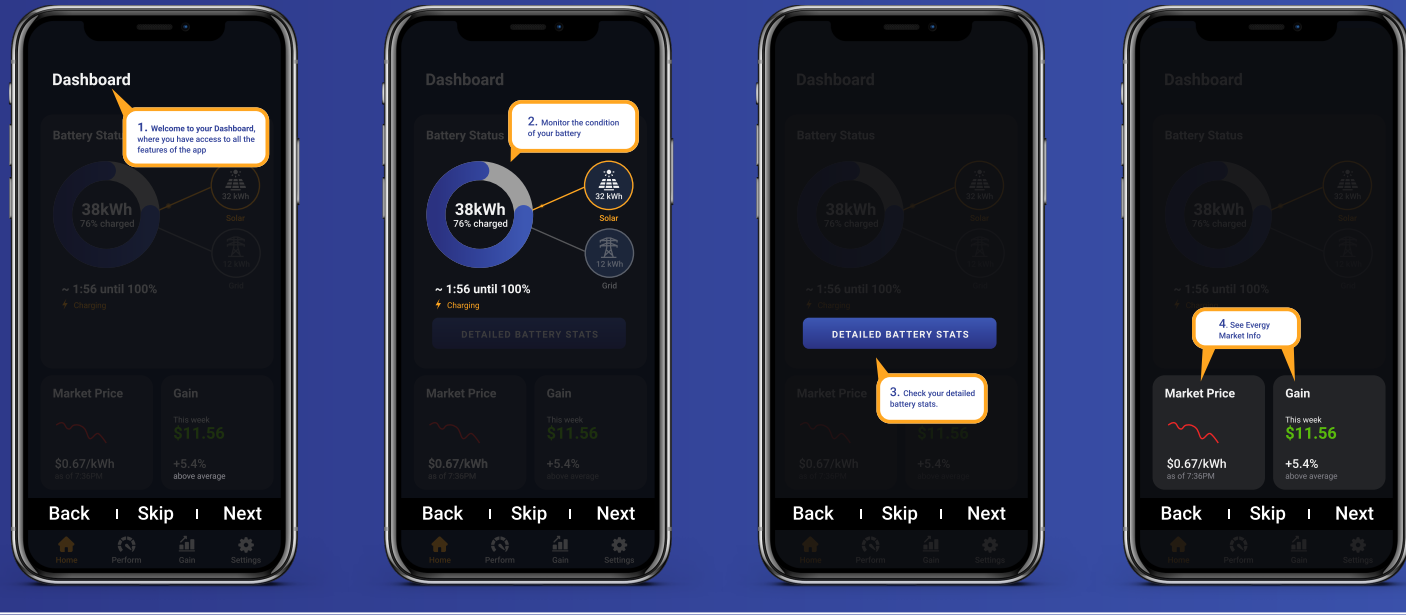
Dashboard

1. Welcome to your Dashboard, where you have access to all the features of the app

Battery Status

38kWh
76% charged

32 kWh
Solar

12 kWh
Grid

~ 1:56 until 100%
Charging

Market Price
$0.67/kWh
as of 7:36PM

Gain
This week
$11.56
+5.4%
above average

Back | Skip | Next

Home Perform Gain Settings

Dashboard

Battery Status

2. Monitor the condition of your battery

38kWh
76% charged

32 kWh
Solar

12 kWh
Grid

~ 1:56 until 100%
Charging

DETAILED BATTERY STATS

Market Price
$0.67/kWh
as of 7:36PM

Gain
This week
$11.56
+5.4%
above average

Back | Skip | Next

Home Perform Gain Settings

Dashboard

Battery Status

38kWh
76% charged

32 kWh
Solar

Grid

~ 1:56 until 100%
Charging

DETAILED BATTERY STATS

3. Check your detailed battery stats.

Market Price
$0.67/kWh
as of 7:36PM

$11.56
+5.4%
above average

Back | Skip | Next

Home Perform Gain Settings

Dashboard

Battery Status

38kWh
76% charged

32 kWh
Solar

~ 1:56 until 100%
Charging

4. See Evergy Market Info

Market Price
$0.67/kWh
as of 7:36PM

Gain
This week
$11.56
+5.4%
above average

Back | Skip | Next

Home Perform Gain Settings